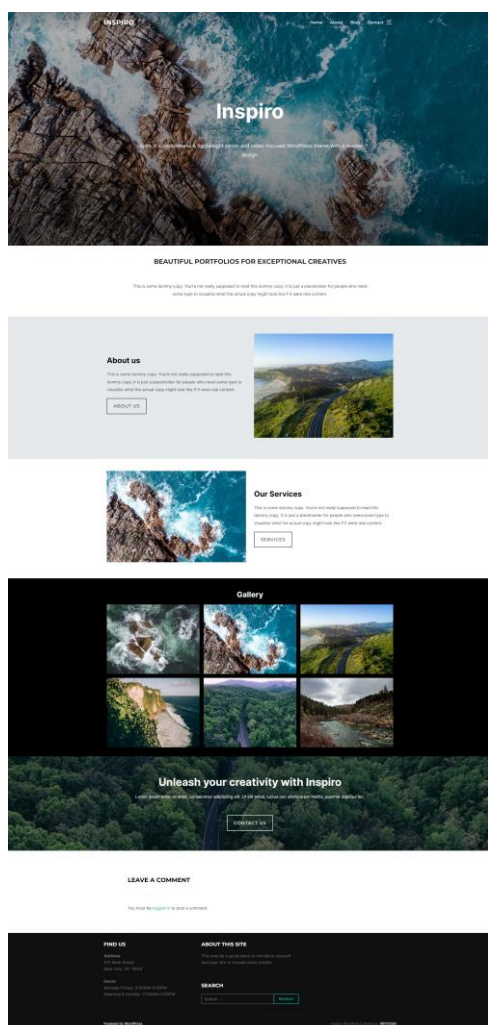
INSPIRO

Home About Blog Contact

Inspiro

Inspiro is a photo-centric & lightweight photo and video focused WordPress theme with a modern design.

BEAUTIFUL PORTFOLIOS FOR EXCEPTIONAL CREATIVES

This is some dummy copy. You're not really supposed to read this dummy copy, it is just a placeholder for people who need some type to visualize what the actual copy might look like if it were real content.

About us

This is some dummy copy. You're not really supposed to read this dummy copy, it is just a placeholder for people who need some type to visualize what the actual copy might look like if it were real content.

ABOUT US

Our Services

This is some dummy copy. You're not really supposed to read this dummy copy, it is just a placeholder for people who need some type to visualize what the actual copy might look like if it were real content.

SERVICES

Gallery

Unleash your creativity with Inspiro

Lorem ipsum dolor sit amet, consectetur adipiscing elit. Ut elit tellus, luctus nec ullamcorper mattis, pulvinar dapibus leo.

CONTACT US

LEAVE A COMMENT

You must be logged in to post a comment.

FIND US

Address
123 Main Street
New York, NY 10001

Hours
Monday–Friday: 9:00AM–5:00PM
Saturday & Sunday: 11:00AM–3:00PM

ABOUT THIS SITE

This may be a good place to introduce yourself and your site or include some credits.

SEARCH

Search SEARCH

Powered by WordPress

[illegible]